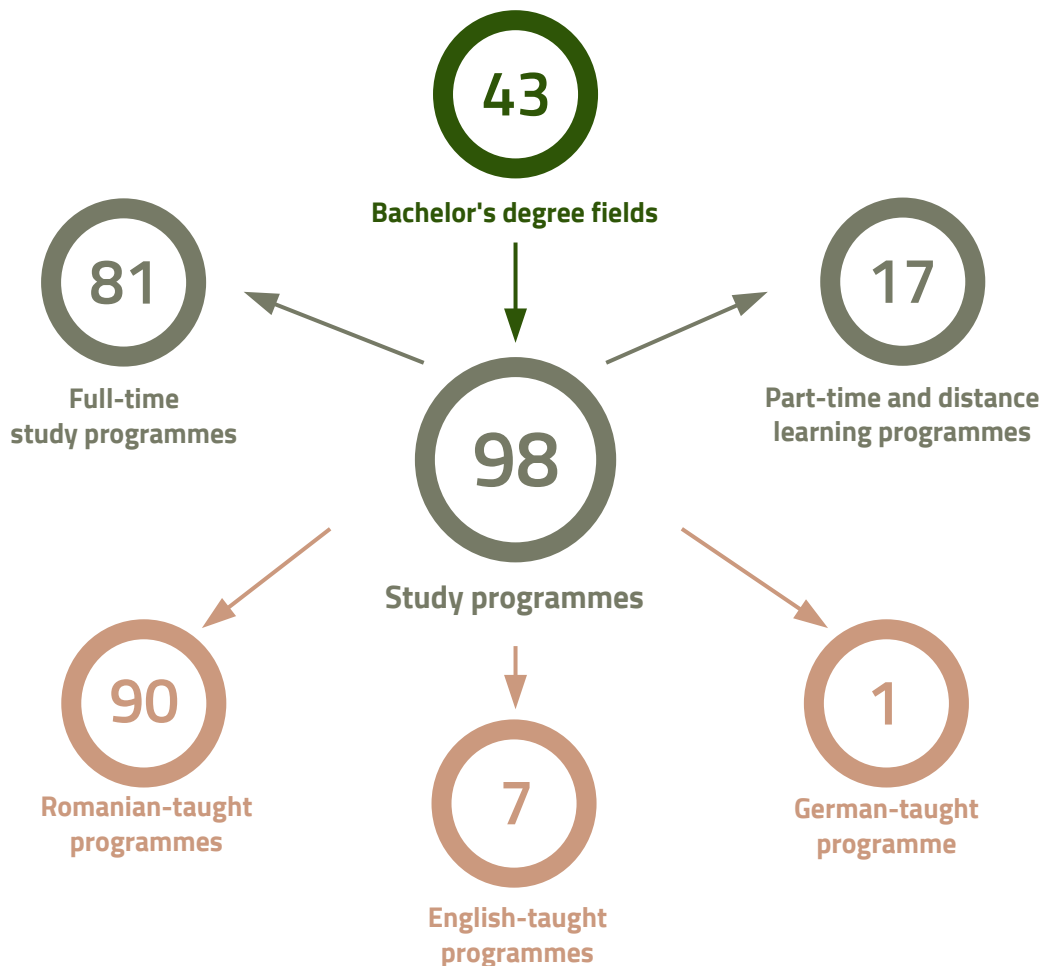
43

Bachelor's degree fields

81

Full-time study programmes

17

Part-time and distance learning programmes

98

Study programmes

90

Romanian-taught programmes

7

English-taught programmes

1

German-taught programme